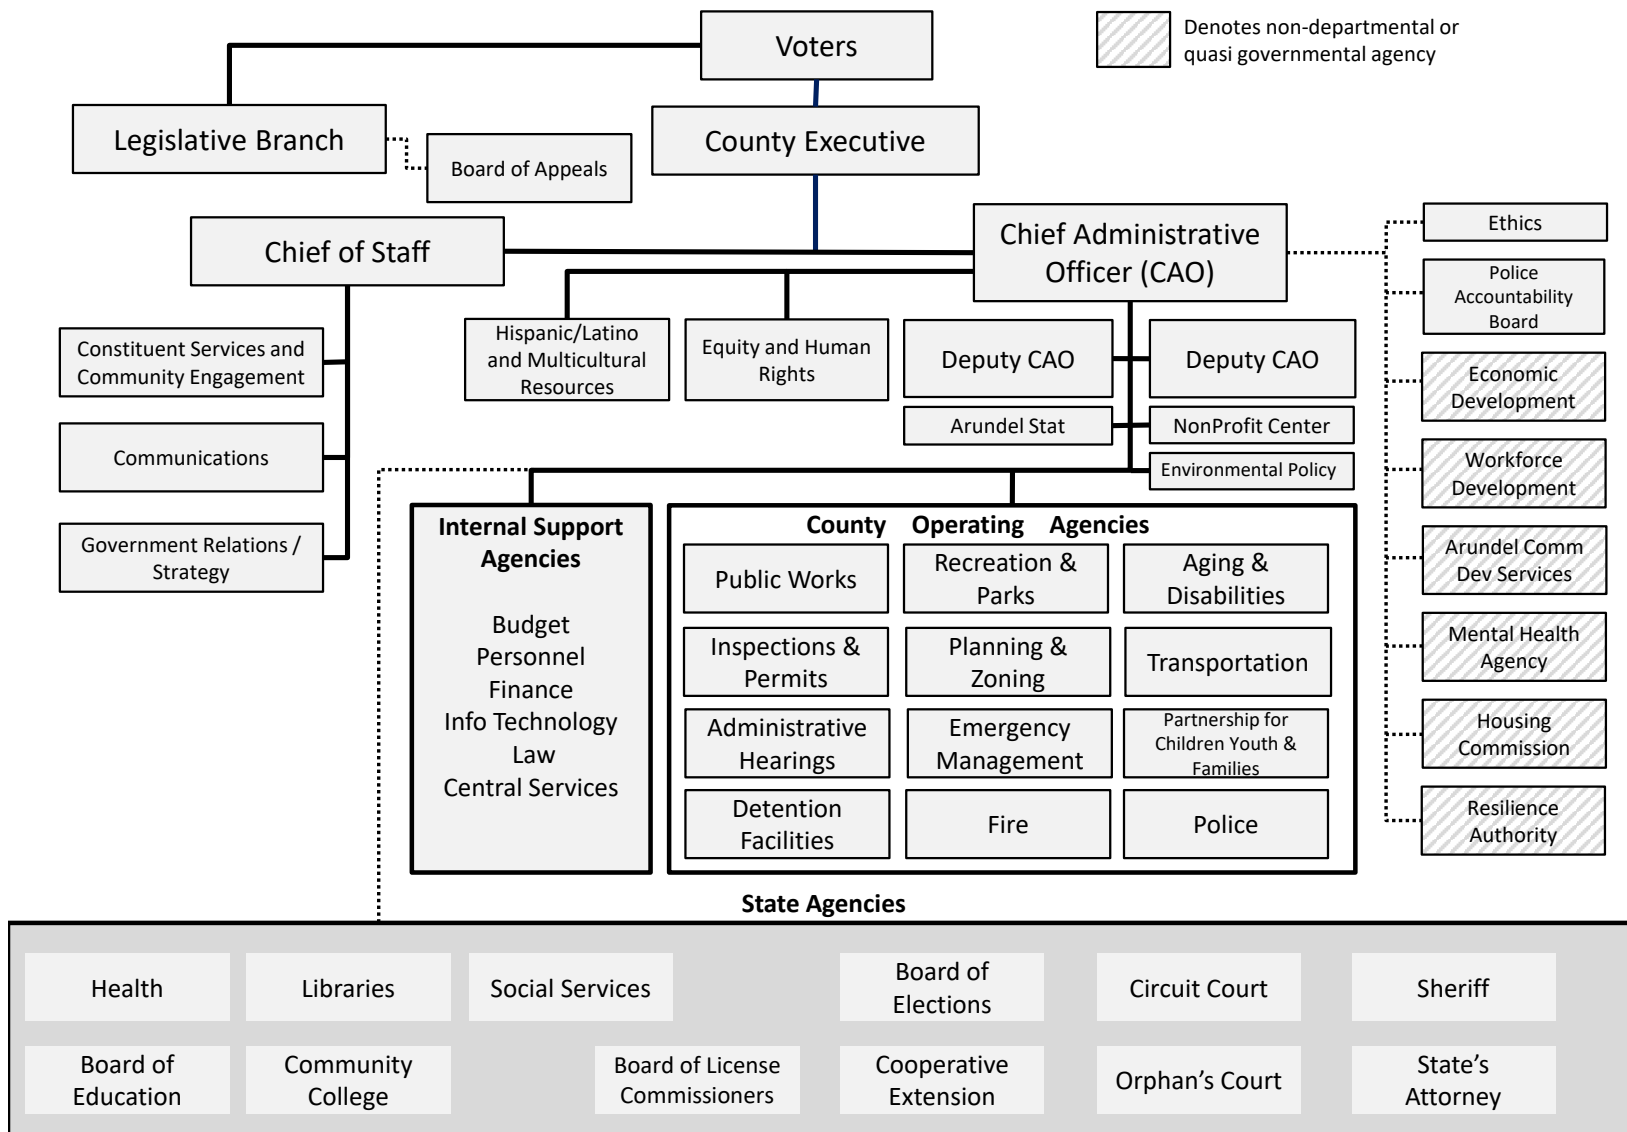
Voters

Denotes non-departmental or quasi governmental agency

Legislative Branch

Board of Appeals

County Executive

Chief of Staff

Chief Administrative Officer (CAO)

Ethics

Police Accountability Board

Constituent Services and Community Engagement

Communications

Government Relations / Strategy

Hispanic/Latino and Multicultural Resources

Equity and Human Rights

Deputy CAO

Deputy CAO

Arundel Stat

NonProfit Center

Environmental Policy

Economic Development

Workforce Development

Arundel Comm Dev Services

Mental Health Agency

Housing Commission

Resilience Authority

Internal Support Agencies

Budget
Personnel
Finance
Info Technology
Law
Central Services

County Operating Agencies

Public Works

Recreation & Parks

Aging & Disabilities

Inspections & Permits

Planning & Zoning

Transportation

Administrative Hearings

Emergency Management

Partnership for Children Youth & Families

Detention Facilities

Fire

Police

State Agencies

Health

Libraries

Social Services

Board of Elections

Circuit Court

Sheriff

Board of Education

Community College

Board of License Commissioners

Cooperative Extension

Orphan's Court

State's Attorney